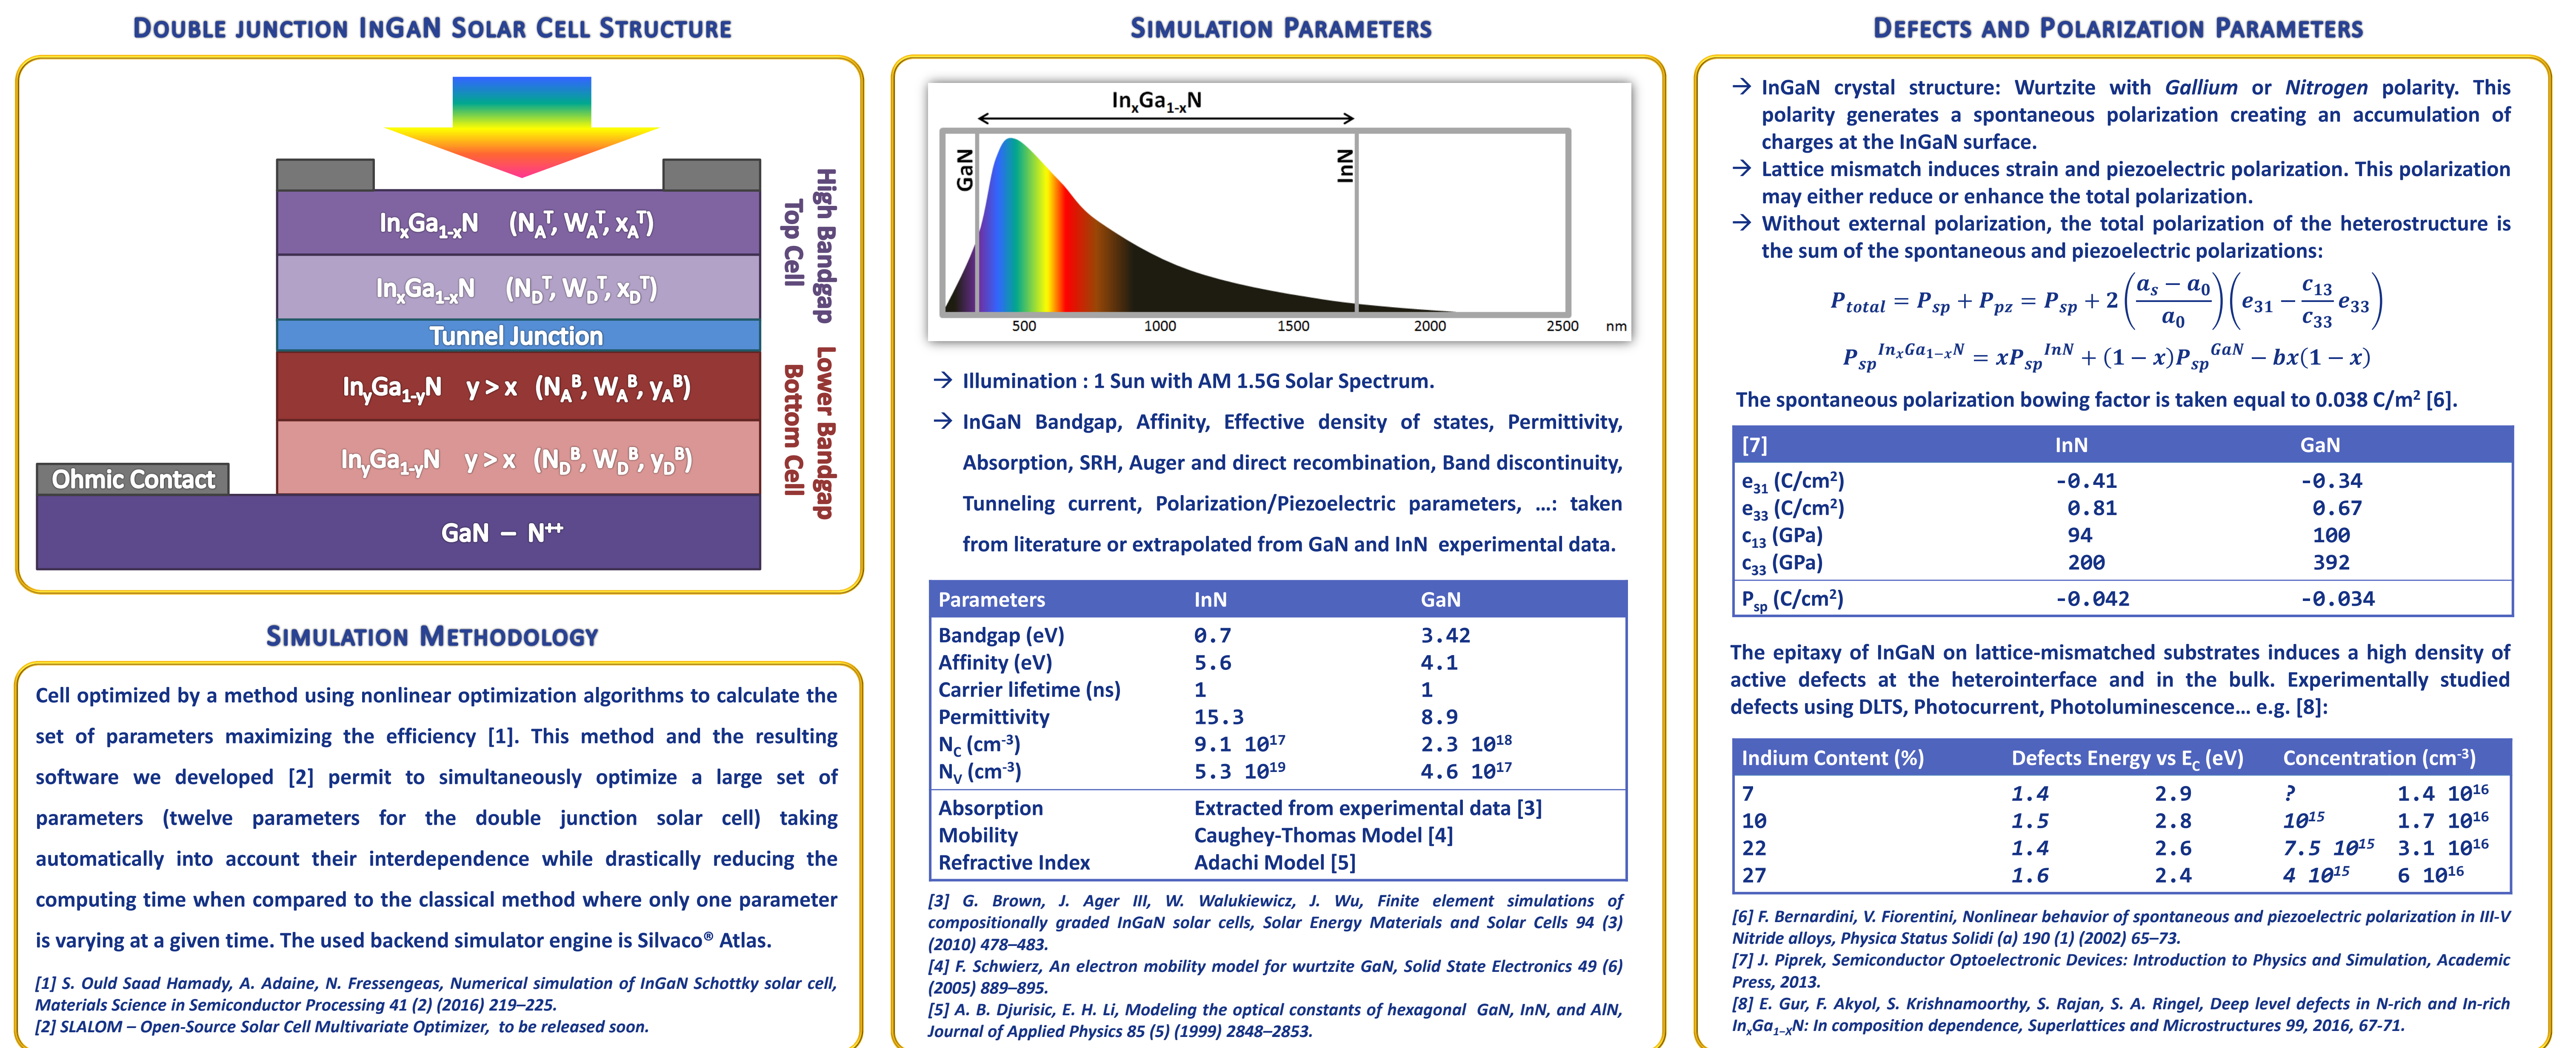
DOUBLE JUNCTION INGAN SOLAR CELL STRUCTURE

$In_xGa_{1-x}N$ $(N_A^T, W_A^T, x_A^T)$

$In_xGa_{1-x}N$ $(N_D^T, W_D^T, x_D^T)$

Tunnel Junction

$In_yGa_{1-y}N$ $y > x$ $(N_A^B, W_A^B, y_A^B)$

$In_yGa_{1-y}N$ $y > x$ $(N_D^B, W_D^B, y_D^B)$

Ohmic Contact

GaN – $N^{++}$

High Bandgap Top Cell

Lower Bandgap Bottom Cell

SIMULATION METHODOLOGY

Cell optimized by a method using nonlinear optimization algorithms to calculate the set of parameters maximizing the efficiency [1]. This method and the resulting software we developed [2] permit to simultaneously optimize a large set of parameters (twelve parameters for the double junction solar cell) taking automatically into account their interdependence while drastically reducing the computing time when compared to the classical method where only one parameter is varying at a given time. The used backend simulator engine is Silvaco® Atlas.

[1] S. Ould Saad Hamady, A. Adaine, N. Fressengeas, Numerical simulation of InGaN Schottky solar cell, Materials Science in Semiconductor Processing 41 (2) (2016) 219–225.
[2] SLALOM – Open-Source Solar Cell Multivariate Optimizer, to be released soon.

SIMULATION PARAMETERS

$In_xGa_{1-x}N$

GaN

InN

500 1000 1500 2000 2500 nm

→ Illumination : 1 Sun with AM 1.5G Solar Spectrum.

→ InGaN Bandgap, Affinity, Effective density of states, Permittivity, Absorption, SRH, Auger and direct recombination, Band discontinuity, Tunneling current, Polarization/Piezoelectric parameters, ...: taken from literature or extrapolated from GaN and InN experimental data.

| Parameters | InN | GaN |
|---|---|---|
| Bandgap (eV) | 0.7 | 3.42 |
| Affinity (eV) | 5.6 | 4.1 |
| Carrier lifetime (ns) | 1 | 1 |
| Permittivity | 15.3 | 8.9 |
| $N_C$ ($cm^{-3}$) | 9.1 $10^{17}$ | 2.3 $10^{18}$ |
| $N_V$ ($cm^{-3}$) | 5.3 $10^{19}$ | 4.6 $10^{17}$ |
| Absorption | Extracted from experimental data [3] | |
| Mobility | Caughey-Thomas Model [4] | |
| Refractive Index | Adachi Model [5] | |

[3] G. Brown, J. Ager III, W. Walukiewicz, J. Wu, Finite element simulations of compositionally graded InGaN solar cells, Solar Energy Materials and Solar Cells 94 (3) (2010) 478–483.
[4] F. Schwierz, An electron mobility model for wurtzite GaN, Solid State Electronics 49 (6) (2005) 889–895.
[5] A. B. Djurisic, E. H. Li, Modeling the optical constants of hexagonal GaN, InN, and AlN, Journal of Applied Physics 85 (5) (1999) 2848–2853.

DEFECTS AND POLARIZATION PARAMETERS

→ InGaN crystal structure: Wurtzite with Gallium or Nitrogen polarity. This polarity generates a spontaneous polarization creating an accumulation of charges at the InGaN surface.
→ Lattice mismatch induces strain and piezoelectric polarization. This polarization may either reduce or enhance the total polarization.
→ Without external polarization, the total polarization of the heterostructure is the sum of the spontaneous and piezoelectric polarizations:

$P_{total} = P_{sp} + P_{pz} = P_{sp} + 2\left(\frac{a_s - a_0}{a_0}\right)\left(e_{31} - \frac{c_{13}}{c_{33}}e_{33}\right)$

$P_{sp}{}^{In_xGa_{1-x}N} = xP_{sp}{}^{InN} + (1-x)P_{sp}{}^{GaN} - bx(1-x)$

The spontaneous polarization bowing factor is taken equal to 0.038 C/m² [6].

| [7] | InN | GaN |
|---|---|---|
| $e_{31}$ (C/cm²) | -0.41 | -0.34 |
| $e_{33}$ (C/cm²) | 0.81 | 0.67 |
| $c_{13}$ (GPa) | 94 | 100 |
| $c_{33}$ (GPa) | 200 | 392 |
| $P_{sp}$ (C/cm²) | -0.042 | -0.034 |

The epitaxy of InGaN on lattice-mismatched substrates induces a high density of active defects at the heterointerface and in the bulk. Experimentally studied defects using DLTS, Photocurrent, Photoluminescence... e.g. [8]:

| Indium Content (%) | Defects Energy vs $E_C$ (eV) | | Concentration ($cm^{-3}$) | |
|---|---|---|---|---|
| 7 | 1.4 | 2.9 | ? | 1.4 $10^{16}$ |
| 10 | 1.5 | 2.8 | $10^{15}$ | 1.7 $10^{16}$ |
| 22 | 1.4 | 2.6 | 7.5 $10^{15}$ | 3.1 $10^{16}$ |
| 27 | 1.6 | 2.4 | 4 $10^{15}$ | 6 $10^{16}$ |

[6] F. Bernardini, V. Fiorentini, Nonlinear behavior of spontaneous and piezoelectric polarization in III-V Nitride alloys, Physica Status Solidi (a) 190 (1) (2002) 65–73.
[7] J. Piprek, Semiconductor Optoelectronic Devices: Introduction to Physics and Simulation, Academic Press, 2013.
[8] E. Gur, F. Akyol, S. Krishnamoorthy, S. Rajan, S. A. Ringel, Deep level defects in N-rich and In-rich $In_xGa_{1-x}N$: In composition dependence, Superlattices and Microstructures 99, 2016, 67-71.